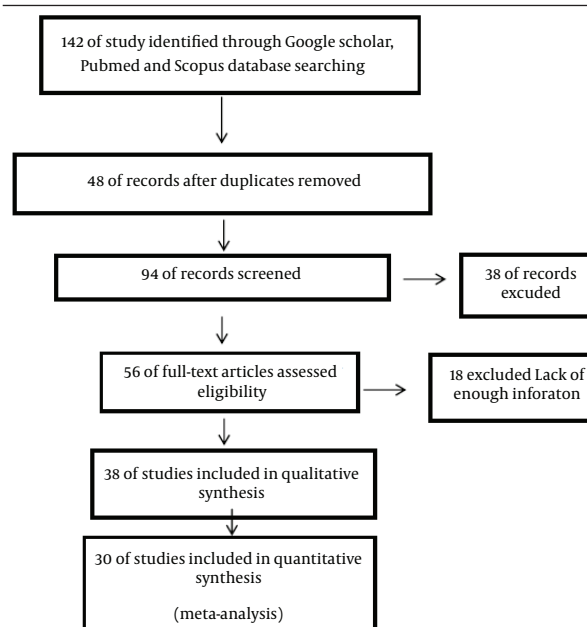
142 of study identified through Google scholar, Pubmed and Scopus database searching

48 of records after duplicates removed

94 of records screened

38 of records excuded

56 of full-text articles assessed eligibility

18 excluded Lack of enough inforaton

38 of studies included in qualitative synthesis

30 of studies included in quantitative synthesis

(meta-analysis)